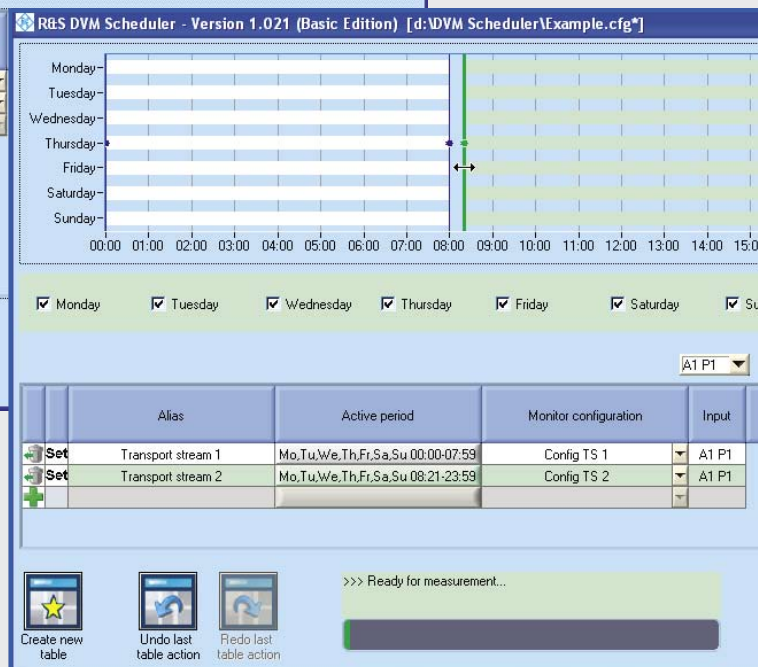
R&S DVM Scheduler - Version 1.021 (Basic Edition) [d:\DVM Scheduler\Example.cfg*]

Monday
Tuesday
Wednesday
Thursday
Friday
Saturday
Sunday

00:00 01:00 02:00 03:00 04:00 05:00 06:00 07:00 08:00 09:00 10:00 11:00 12:00 13:00 14:00 15:0

Monday Tuesday Wednesday Thursday Friday Saturday Su

A1 P1

| | | Alias | Active period | Monitor configuration | Input |
|---|---|---|---|---|---|
| | Set | Transport stream 1 | Mo,Tu,We,Th,Fr,Sa,Su 00:00-07:59 | Config TS 1 | A1 P1 |
| | Set | Transport stream 2 | Mo,Tu,We,Th,Fr,Sa,Su 08:21-23:59 | Config TS 2 | A1 P1 |
| | | | | | |

Create new table

Undo last table action

Redo last table action

>>> Ready for measurement...